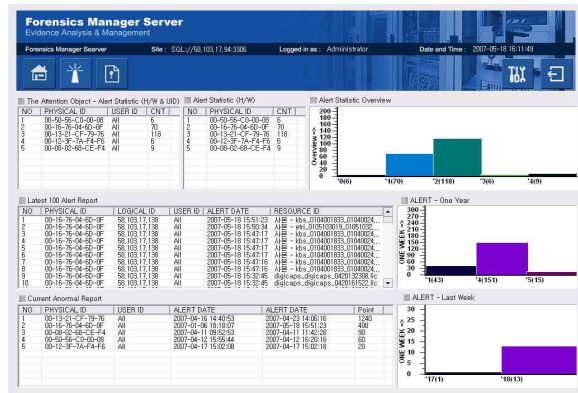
Forensics Manager Server
Evidence Analysis & Management

Forensics Manager Searver
Site : SQL://58,103,17,94:3306
Logged in as : Administrator
Date and Time : 2007-05-18 16:11:49

The Attention Object - Alert Statistic (H/W & UID)

| NO | PHYSICAL ID | USER ID | CNT |
|---|---|---|---|
| 1 | 00-50-56-C0-00-08 | All | 6 |
| 2 | 00-16-76-04-6D-0F | All | 70 |
| 3 | 00-13-21-CF-79-76 | All | 118 |
| 4 | 00-12-3F-7A-F4-F6 | All | 6 |
| 5 | 00-08-02-6E-CE-F4 | All | 9 |

Alert Statistic (H/W)

| NO | PHYSICAL ID | CNT |
|---|---|---|
| 1 | 00-50-56-C0-00-08 | 6 |
| 2 | 00-16-76-04-6D-0F | 70 |
| 3 | 00-13-21-CF-79-76 | 118 |
| 4 | 00-12-3F-7A-F4-F6 | 6 |
| 5 | 00-08-02-6E-CE-F4 | 9 |

Alert Statistic Overview

Overview ->
180 160 140 120 100 80 60 40 20 0
'0(6) '1(70) '2(118) '3(6) '4(9)

Latest 100 Alert Report

| NO | PHYSICAL ID | LOGICAL ID | USER ID | ALERT DATE | RESOURCE ID |
|---|---|---|---|---|---|
| 1 | 00-16-76-04-6D-0F | 58.103.17.138 | All | 2007-05-18 15:51:23 | 사용 - kbs_0104001833_01040024... |
| 2 | 00-16-76-04-6D-0F | 58.103.17.138 | All | 2007-05-18 15:50:34 | 사용 - ebi_0105103019_01051032... |
| 3 | 00-16-76-04-6D-0F | 58.103.17.138 | All | 2007-05-18 15:47:17 | 사용 - kbs_0104001833_01040024... |
| 4 | 00-16-76-04-6D-0F | 58.103.17.138 | All | 2007-05-18 15:47:17 | 사용 - kbs_0104001833_01040024... |
| 5 | 00-16-76-04-6D-0F | 58.103.17.138 | All | 2007-05-18 15:47:17 | 사용 - kbs_0104001833_01040024... |
| 6 | 00-16-76-04-6D-0F | 58.103.17.138 | All | 2007-05-18 15:47:17 | 사용 - kbs_0104001833_01040024... |
| 7 | 00-16-76-04-6D-0F | 58.103.17.138 | All | 2007-05-18 15:47:16 | 사용 - kbs_0104001833_01040024... |
| 8 | 00-16-76-04-6D-0F | 58.103.17.138 | All | 2007-05-18 15:47:16 | 사용 - kbs_0104001833_01040024... |
| 9 | 00-16-76-04-6D-0F | 58.103.17.138 | All | 2007-05-18 15:32:45 | digicaps_digicaps_0420132308.lic |
| 10 | 00-16-76-04-6D-0F | 58.103.17.138 | All | 2007-05-18 15:32:45 | digicaps_digicaps_0420161522.lic |

ALERT - One Year

ONE WEEK ->
200 150 100 50 0
'1(43) '4(151) '5(15)

Current Anormal Report

| NO | PHYSICAL ID | USER ID | ALERT DATE | | Point |
|---|---|---|---|---|---|
| 1 | 00-13-21-CF-79-76 | All | 2007-04-16 14:40:53 | 2007-04-23 14:06:16 | 1240 |
| 2 | 00-16-76-04-6D-0F | All | 2007-01-06 18:18:07 | 2007-05-18 15:51:23 | 400 |
| 3 | 00-08-02-6E-CE-F4 | All | 2007-04-11 09:52:53 | 2007-04-11 11:42:28 | 90 |
| 4 | 00-50-56-C0-00-08 | All | 2007-04-12 15:55:44 | 2007-04-12 16:20:16 | 60 |
| 5 | 00-12-3F-7A-F4-F6 | All | 2007-04-17 15:02:08 | 2007-04-17 15:02:18 | 20 |

ALERT - Last Week

ONE WEEK ->
30 25 20 15 10 5 0
'17(1) '18(13)